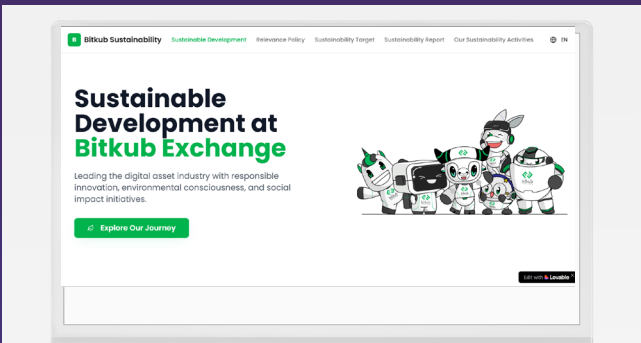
B Bitkub Sustainability Sustainable Development Relevance Policy Sustainability Target Sustainability Report Our Sustainability Activities EN

Sustainable Development at Bitkub Exchange

Leading the digital asset industry with responsible innovation, environmental consciousness, and social impact initiatives.

Explore Our Journey

Edit with Lovable